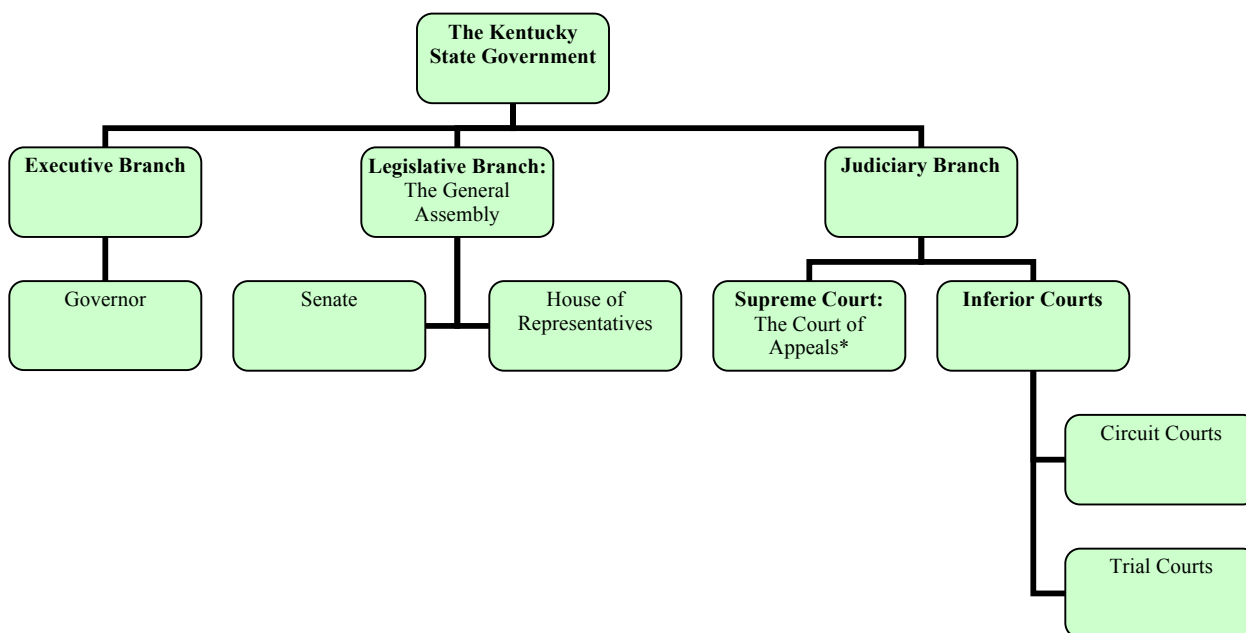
The Kentucky State Government

Executive Branch

Legislative Branch: The General Assembly

Judiciary Branch

Governor

Senate

House of Representatives

Supreme Court: The Court of Appeals*

Inferior Courts

Circuit Courts

Trial Courts